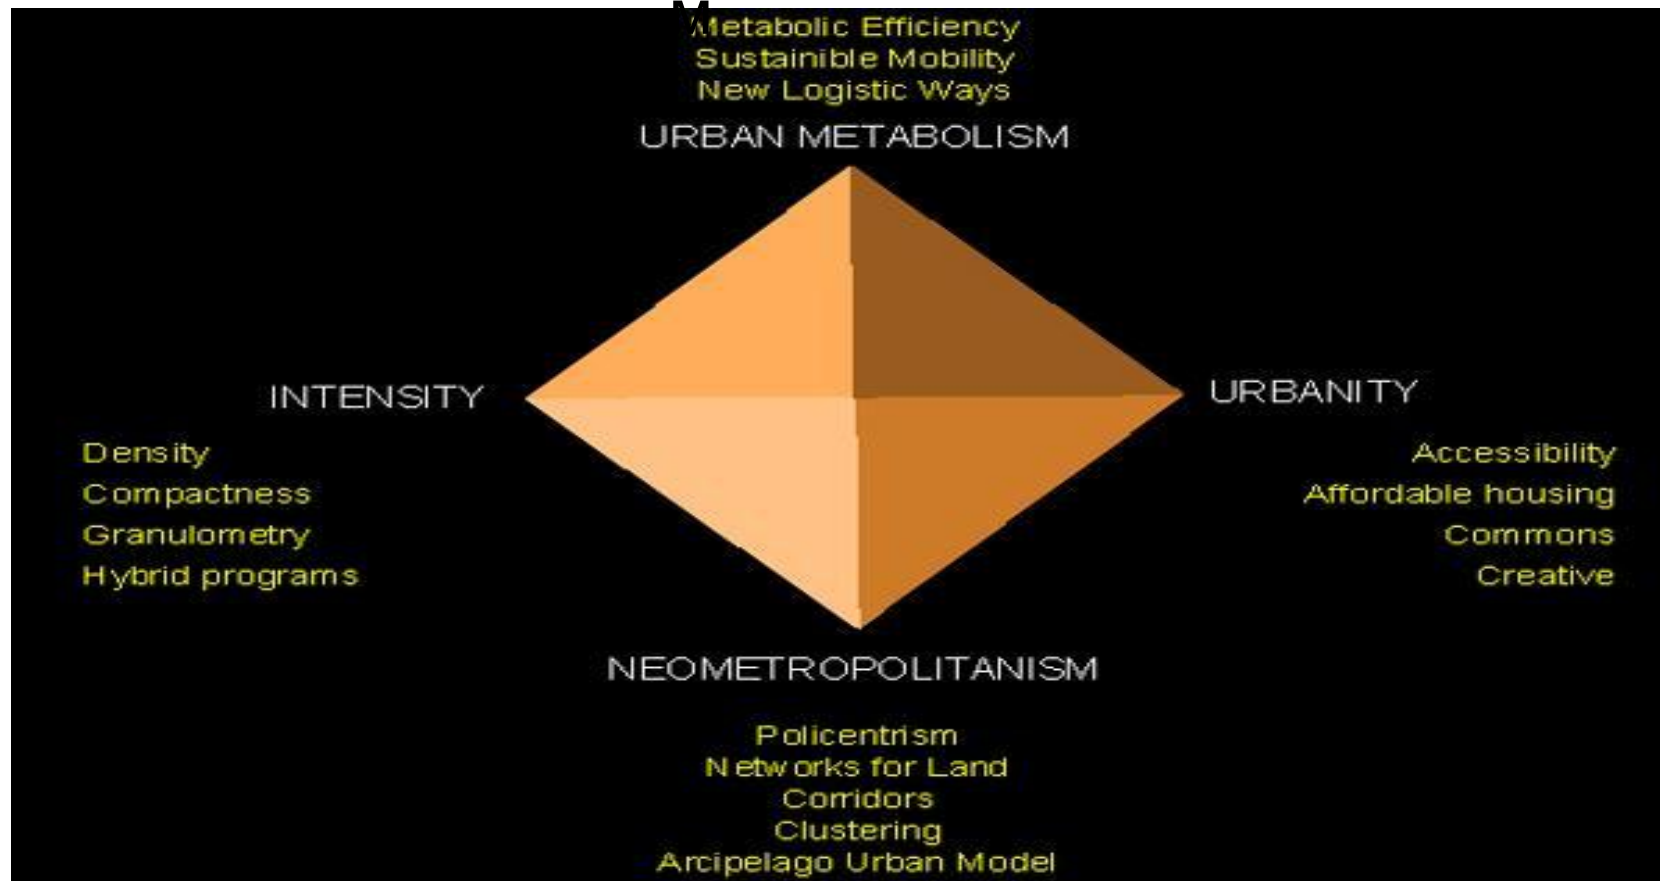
Metabolic Efficiency
Sustainible Mobility
New Logistic Ways

URBAN METABOLISM

INTENSITY

Density
Compactness
Granulometry
Hybrid programs

URBANITY

Accessibility
Affordable housing
Commons
Creative

NEOMETROPOLITANISM

Policentrism
Networks for Land
Corridors
Clustering
Arcipelago Urban Model